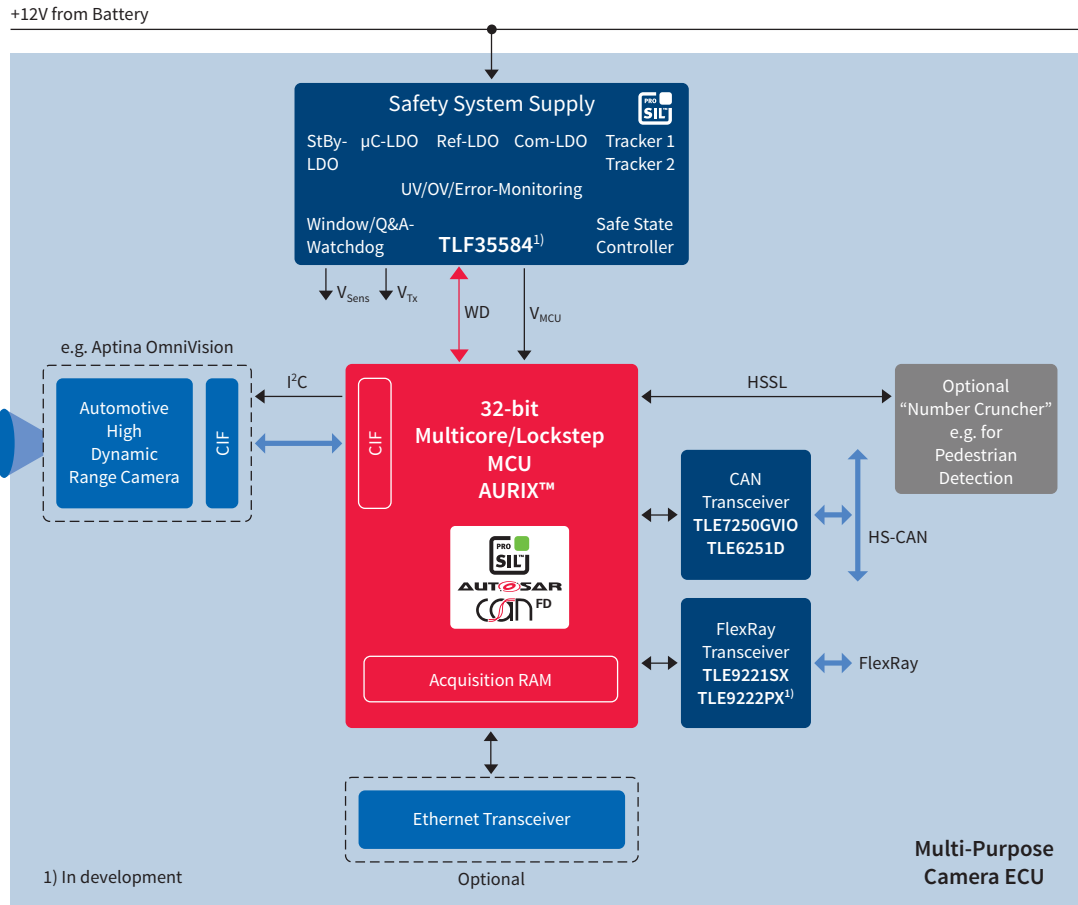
+12V from Battery

Safety System Supply

PRO SIL

StBy-LDO µC-LDO Ref-LDO Com-LDO Tracker 1 Tracker 2

UV/OV/Error-Monitoring

Window/Q&A-Watchdog

TLF35584$^{1)}$

Safe State Controller

$V_{Sens}$ $V_{Tx}$

WD

$V_{MCU}$

e.g. Aptina OmniVision

Automotive High Dynamic Range Camera

CIF

$I^2C$

CIF

32-bit Multicore/Lockstep MCU AURIX™

PRO SIL

AUTOSAR

CAN FD

Acquisition RAM

HSSL

Optional "Number Cruncher" e.g. for Pedestrian Detection

CAN Transceiver TLE7250GVIO TLE6251D

HS-CAN

FlexRay Transceiver TLE9221SX TLE9222PX$^{1)}$

FlexRay

Ethernet Transceiver

Optional

1) In development

Multi-Purpose Camera ECU